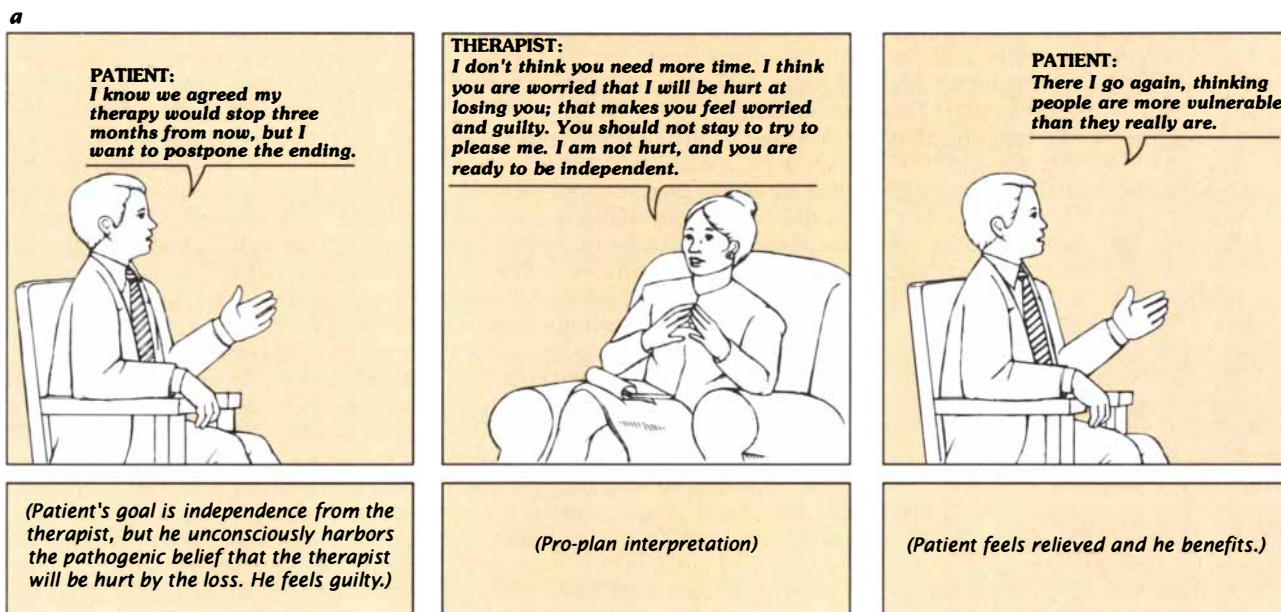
a

PATIENT:
I know we agreed my therapy would stop three months from now, but I want to postpone the ending.

THERAPIST:
I don't think you need more time. I think you are worried that I will be hurt at losing you; that makes you feel worried and guilty. You should not stay to try to please me. I am not hurt, and you are ready to be independent.

PATIENT:
There I go again, thinking people are more vulnerable than they really are.

(Patient's goal is independence from the therapist, but he unconsciously harbors the pathogenic belief that the therapist will be hurt by the loss. He feels guilty.)

(Pro-plan interpretation)

(Patient feels relieved and he benefits.)